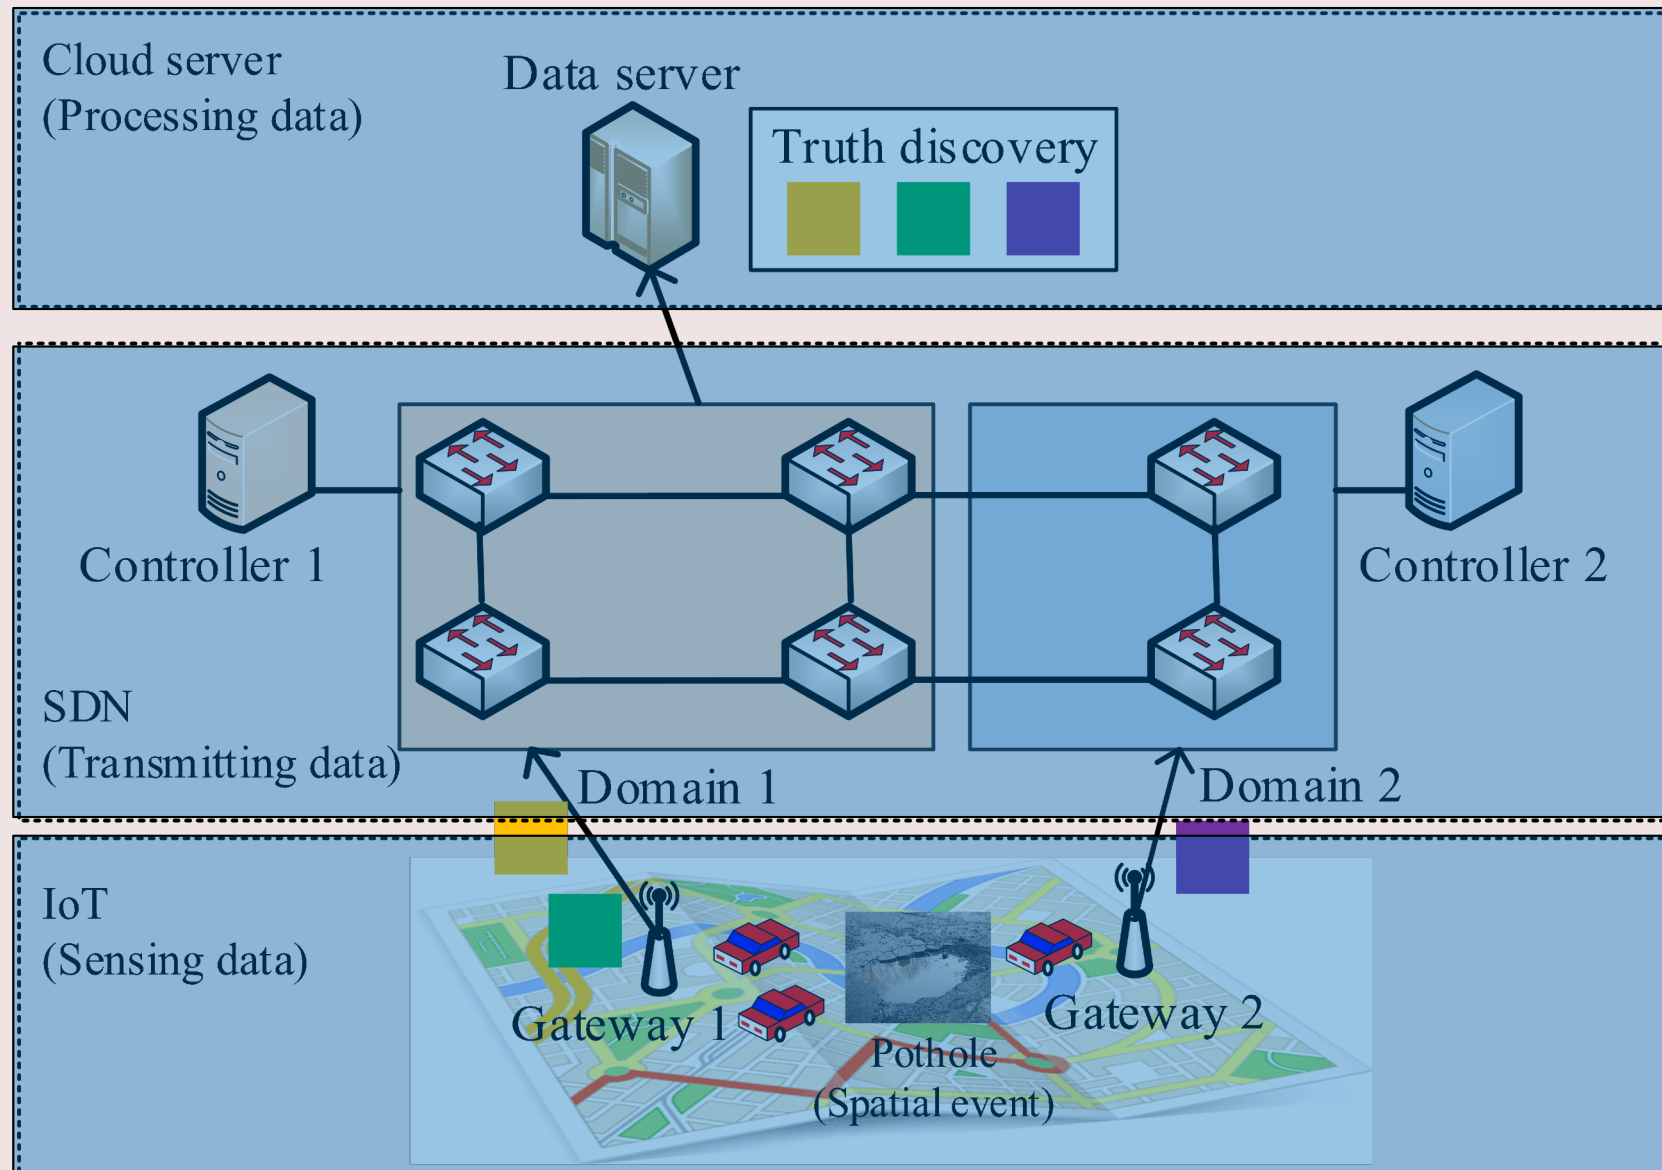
Cloud server
(Processing data)

Data server

Truth discovery

Controller 1

Controller 2

SDN
(Transmitting data)

Domain 1

Domain 2

IoT
(Sensing data)

Gateway 1

Gateway 2

Pothole
(Spatial event)